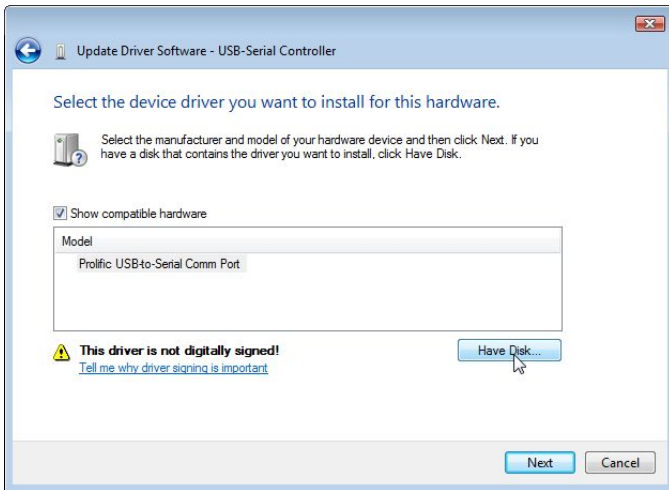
Update Driver Software - USB-Serial Controller

Select the device driver you want to install for this hardware.

Select the manufacturer and model of your hardware device and then click Next. If you have a disk that contains the driver you want to install, click Have Disk.

Show compatible hardware

Model

Prolific USB-to-Serial Comm Port

This driver is not digitally signed!

Tell me why driver signing is important

Have Disk...

Next

Cancel